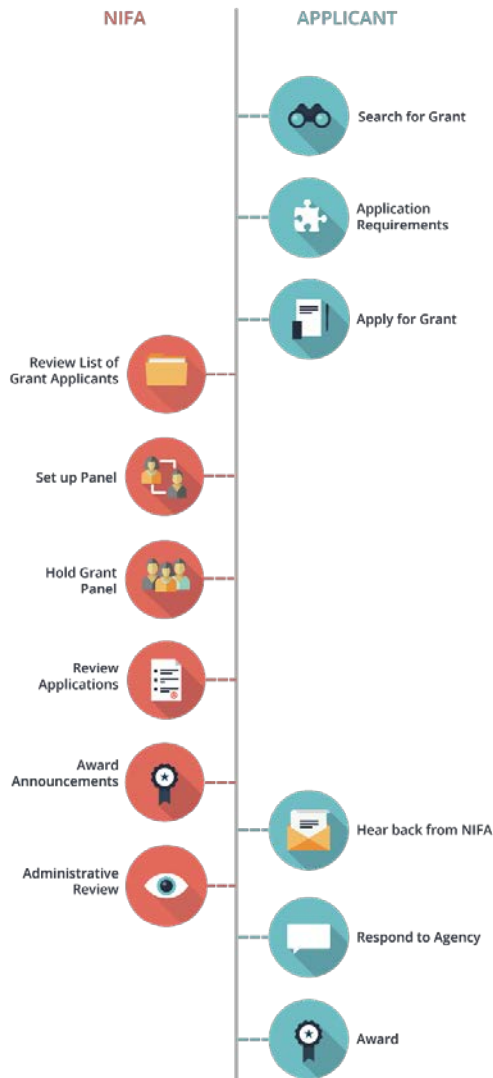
NIFA

APPLICANT

Search for Grant

Application Requirements

Apply for Grant

Review List of Grant Applicants

Set up Panel

Hold Grant Panel

Review Applications

Award Announcements

Hear back from NIFA

Administrative Review

Respond to Agency

Award